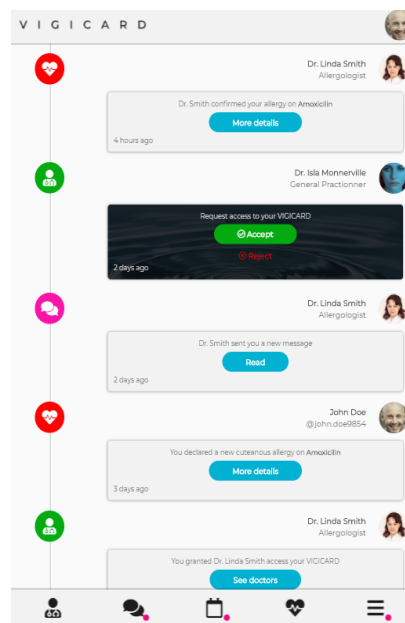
VIGICARD

Dr. Linda Smith
Allergologist

Dr. Smith confirmed your allergy on Amoxicilin
More details
4 hours ago

Dr. Isla Monnerville
General Practionner

Request access to your VIGICARD
Accept
Reject
2 days ago

Dr. Linda Smith
Allergologist

Dr. Smith sent you a new message
Read
2 days ago

John Doe
@john.doe9854

You declared a new cuteanous allergy on Amoxicilin
More details
3 days ago

Dr. Linda Smith
Allergologist

You granted Dr. Linda Smith access your VIGICARD
See doctors